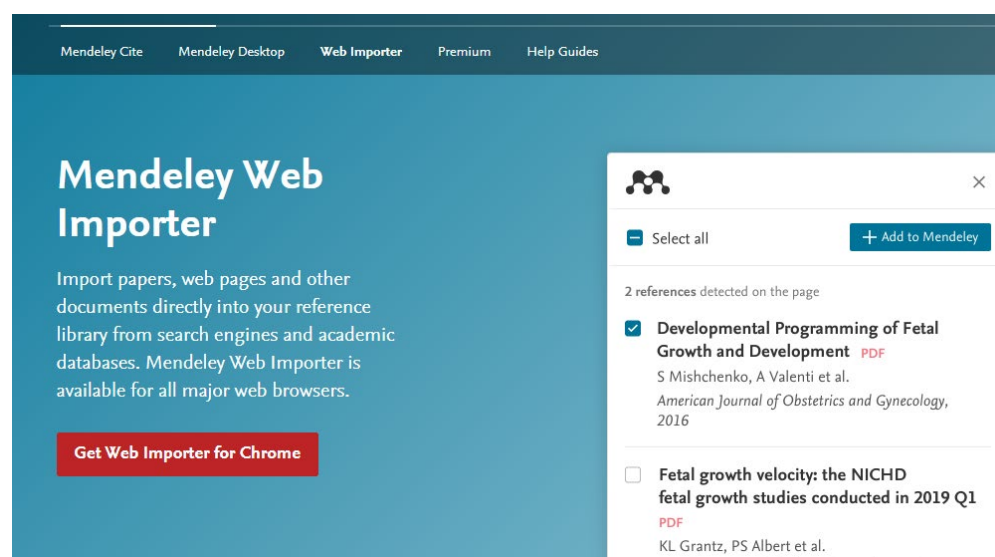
Mendeley Cite Mendeley Desktop Web Importer Premium Help Guides

Mendeley Web Importer

Import papers, web pages and other documents directly into your reference library from search engines and academic databases. Mendeley Web Importer is available for all major web browsers.

Get Web Importer for Chrome

×

Select all

+ Add to Mendeley

2 references detected on the page

Developmental Programming of Fetal Growth and Development PDF
S Mishchenko, A Valenti et al.
American Journal of Obstetrics and Gynecology, 2016

Fetal growth velocity: the NICHD fetal growth studies conducted in 2019 Q1
PDF
KL Grantz, PS Albert et al.